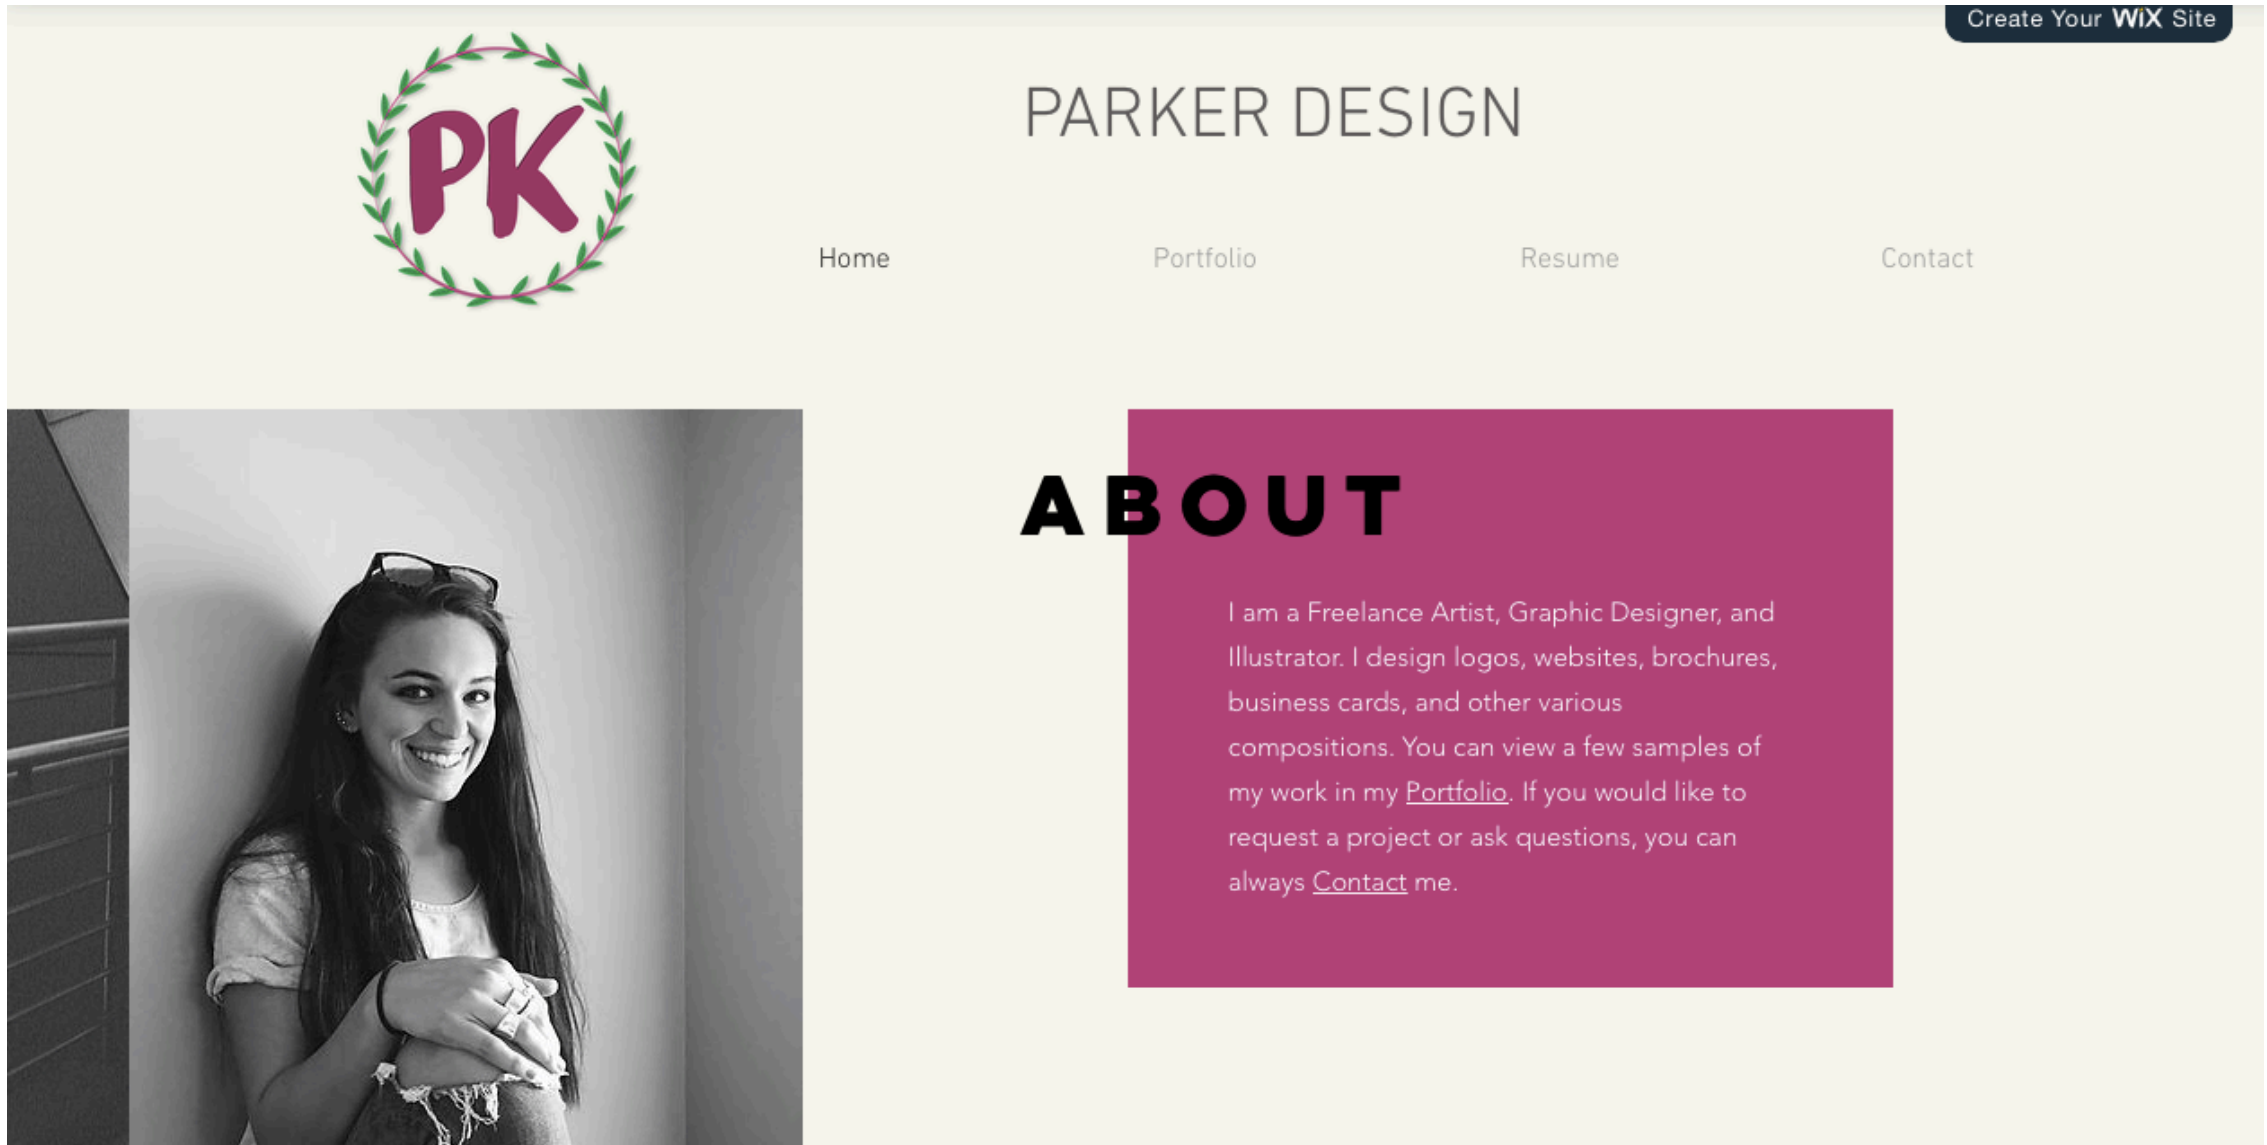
Create Your WiX Site

PK

PARKER DESIGN

Home

Portfolio

Resume

Contact

ABOUT

I am a Freelance Artist, Graphic Designer, and Illustrator. I design logos, websites, brochures, business cards, and other various compositions. You can view a few samples of my work in my Portfolio. If you would like to request a project or ask questions, you can always Contact me.